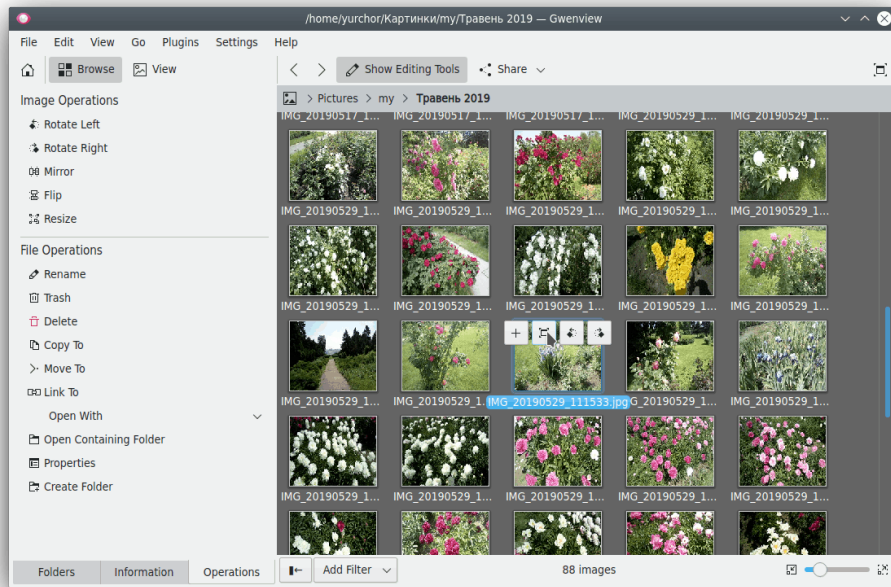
/home/yurchor/Картинки/my/Травень 2019 — Gwenview

File Edit View Go Plugins Settings Help

Browse View

Show Editing Tools Share

Pictures › my › Травень 2019

Image Operations
Rotate Left
Rotate Right
Mirror
Flip
Resize

File Operations
Rename
Trash
Delete
Copy To
Move To
Link To
Open With
Open Containing Folder
Properties
Create Folder

IMG_20190517_1... IMG_20190517_1... IMG_20190517_1... IMG_20190529_1... IMG_20190529_1...
IMG_20190529_1... IMG_20190529_1... IMG_20190529_1... IMG_20190529_1... IMG_20190529_1...
IMG_20190529_1... IMG_20190529_1... IMG_20190529_1... IMG_20190529_1... IMG_20190529_1...
IMG_20190529_1... IMG_20190529_1... IMG_20190529_111533.jpg IMG_20190529_1...
IMG_20190529_1... IMG_20190529_1... IMG_20190529_1... IMG_20190529_1... IMG_20190529_1...

Folders Information Operations

Add Filter

88 images